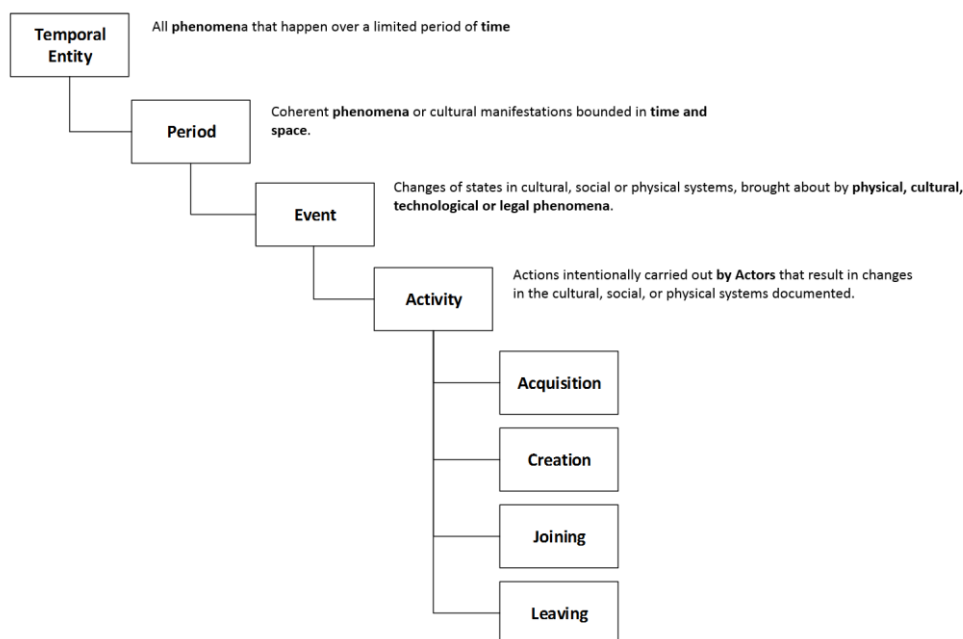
Temporal Entity

All phenomena that happen over a limited period of time

Period

Coherent phenomena or cultural manifestations bounded in time and space.

Event

Changes of states in cultural, social or physical systems, brought about by physical, cultural, technological or legal phenomena.

Activity

Actions intentionally carried out by Actors that result in changes in the cultural, social, or physical systems documented.

Acquisition

Creation

Joining

Leaving